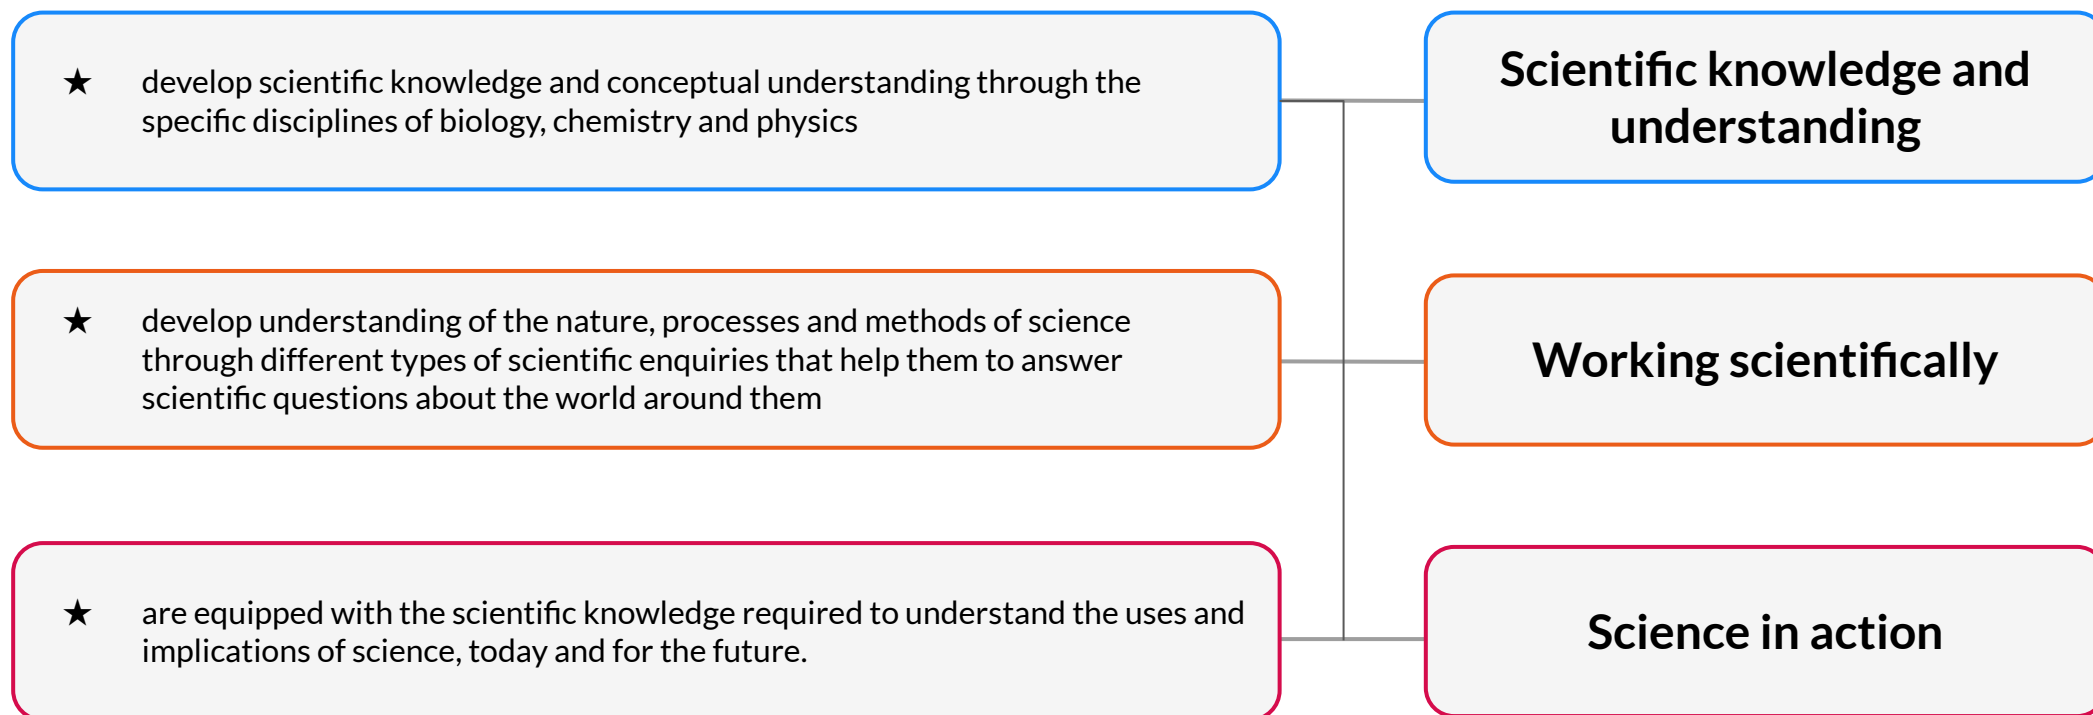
★ develop scientific knowledge and conceptual understanding through the specific disciplines of biology, chemistry and physics

Scientific knowledge and understanding

★ develop understanding of the nature, processes and methods of science through different types of scientific enquiries that help them to answer scientific questions about the world around them

Working scientifically

★ are equipped with the scientific knowledge required to understand the uses and implications of science, today and for the future.

Science in action